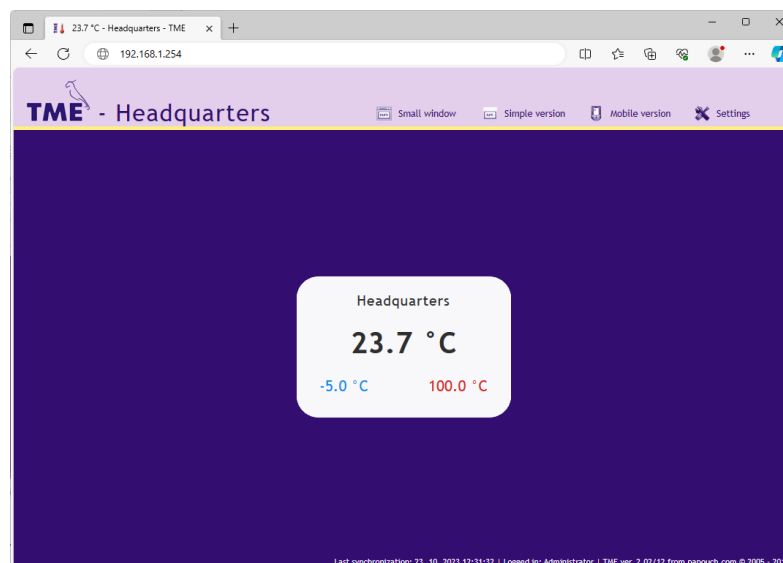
23.7 °C - Headquarters - TME

192.168.1.254

TME - Headquarters

Small window
Simple version
Mobile version
Settings

Headquarters

23.7 °C

-5.0 °C
100.0 °C

Last synchronization: 23. 10. 2023 12:31:32 | Logged in: Administrator | TME ver. 2.02/12 from papouch.com © 2005 - 20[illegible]